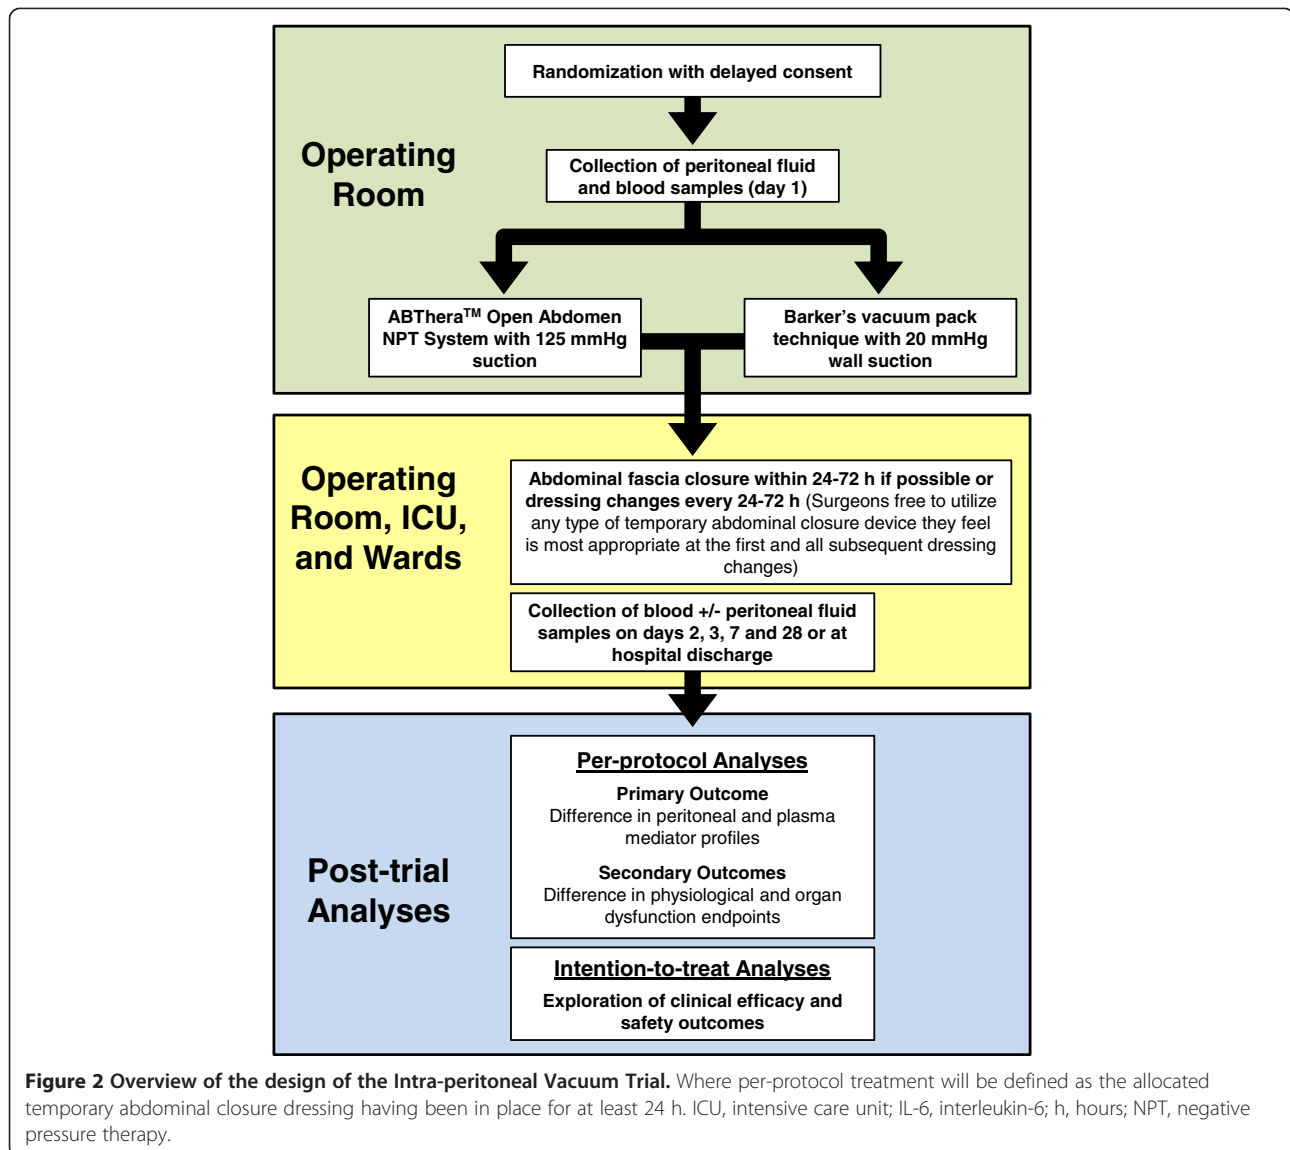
Operating Room

Randomization with delayed consent

Collection of peritoneal fluid and blood samples (day 1)

ABThera$^{TM}$ Open Abdomen NPT System with 125 mmHg suction

Barker's vacuum pack technique with 20 mmHg wall suction

Operating Room, ICU, and Wards

Abdominal fascia closure within 24-72 h if possible or dressing changes every 24-72 h (Surgeons free to utilize any type of temporary abdominal closure device they feel is most appropriate at the first and all subsequent dressing changes)

Collection of blood +/- peritoneal fluid samples on days 2, 3, 7 and 28 or at hospital discharge

Post-trial Analyses

Per-protocol Analyses

Primary Outcome
Difference in peritoneal and plasma mediator profiles

Secondary Outcomes
Difference in physiological and organ dysfunction endpoints

Intention-to-treat Analyses

Exploration of clinical efficacy and safety outcomes

Figure 2 Overview of the design of the Intra-peritoneal Vacuum Trial. Where per-protocol treatment will be defined as the allocated temporary abdominal closure dressing having been in place for at least 24 h. ICU, intensive care unit; IL-6, interleukin-6; h, hours; NPT, negative pressure therapy.